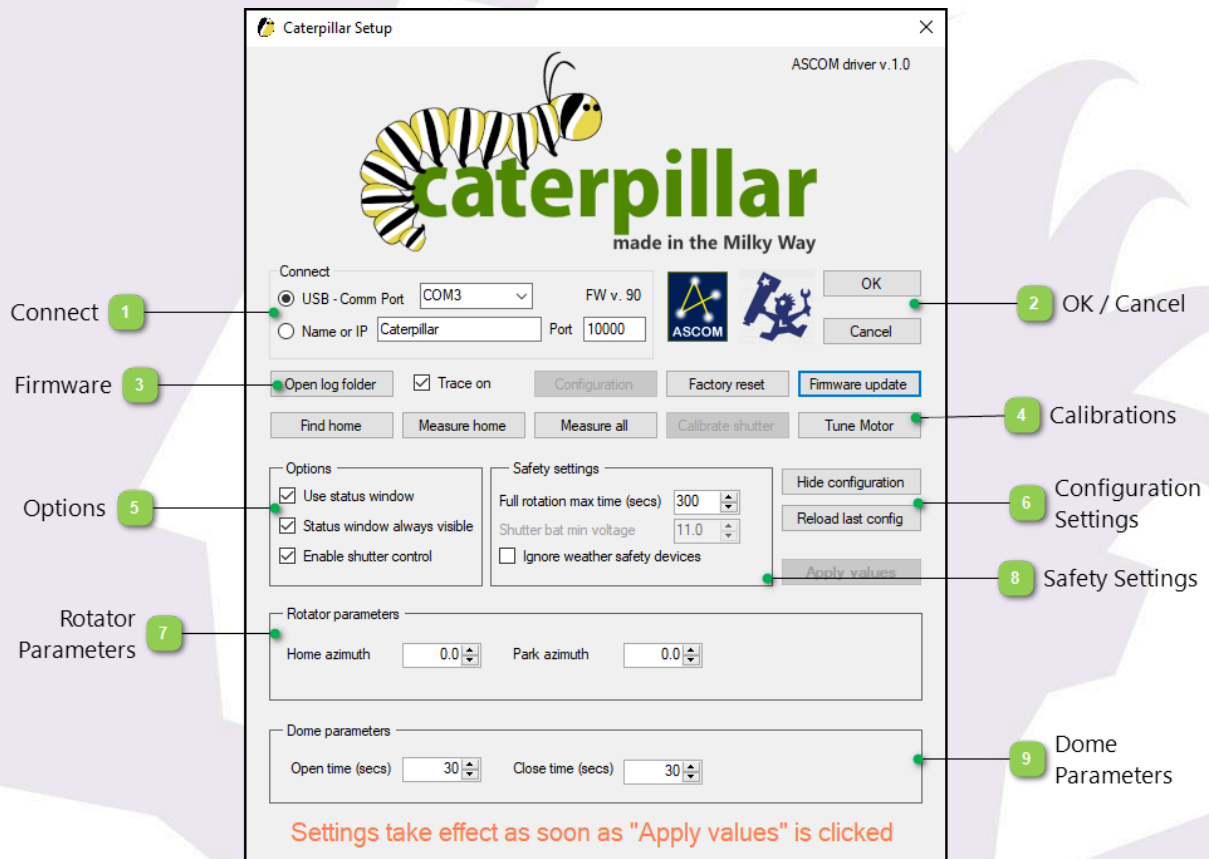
Caterpillar Setup

ASCOM driver v.1.0

caterpillar
made in the Milky Way

Connect
USB - Comm Port COM3
FW v. 90
Name or IP Caterpillar
Port 10000

ASCOM

OK
Cancel

Connect 1
2 OK / Cancel

Firmware 3
Open log folder
Trace on
Configuration
Factory reset
Firmware update

Find home
Measure home
Measure all
Calibrate shutter
Tune Motor
4 Calibrations

Options 5
Options
Use status window
Status window always visible
Enable shutter control

Safety settings
Full rotation max time (secs) 300
Shutter bat min voltage 11.0
Ignore weather safety devices

Hide configuration
Reload last config
6 Configuration Settings

Apply values
8 Safety Settings

Rotator Parameters 7
Rotator parameters
Home azimuth 0.0
Park azimuth 0.0

Dome parameters
Open time (secs) 30
Close time (secs) 30
9 Dome Parameters

Settings take effect as soon as "Apply values" is clicked